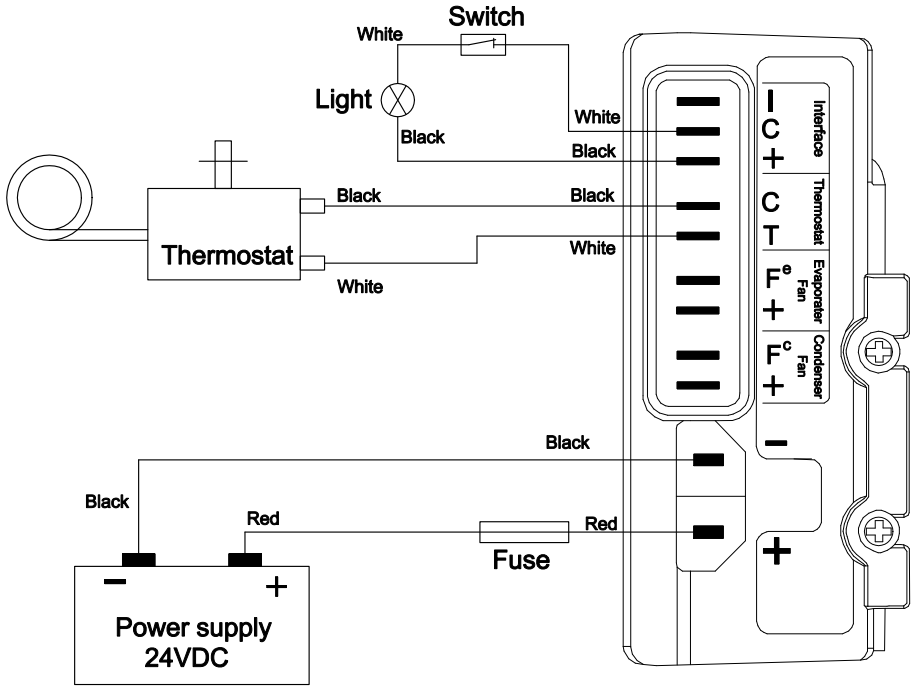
Switch

White

Light

White

Black

Black

Black

Black

Thermostat

White

White

I
C
+

Interface

C
T

Thermostat

$F^e$
+

Evaporator Fan

$F^c$
+

Condenser Fan

Black

Black

Red

Red

Fuse

–

+

–
+

Power supply
24VDC